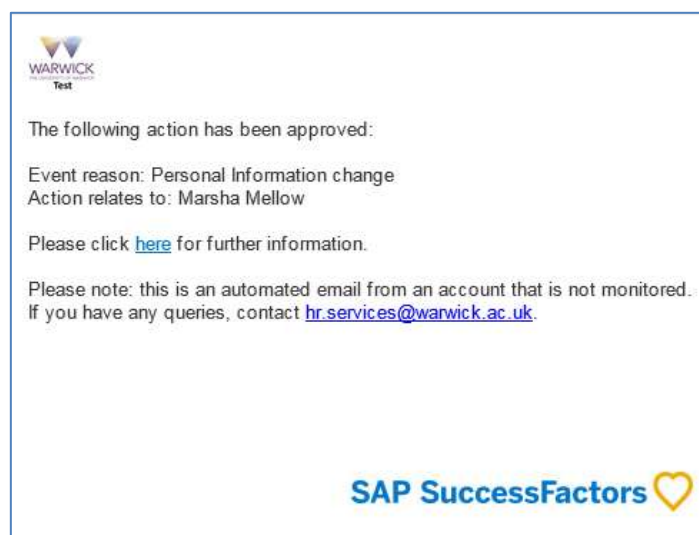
WARWICK
THE UNIVERSITY OF WARWICK
Test

The following action has been approved:

Event reason: Personal Information change
Action relates to: Marsha Mellow

Please click here for further information.

Please note: this is an automated email from an account that is not monitored. If you have any queries, contact hr.services@warwick.ac.uk.

SAP SuccessFactors